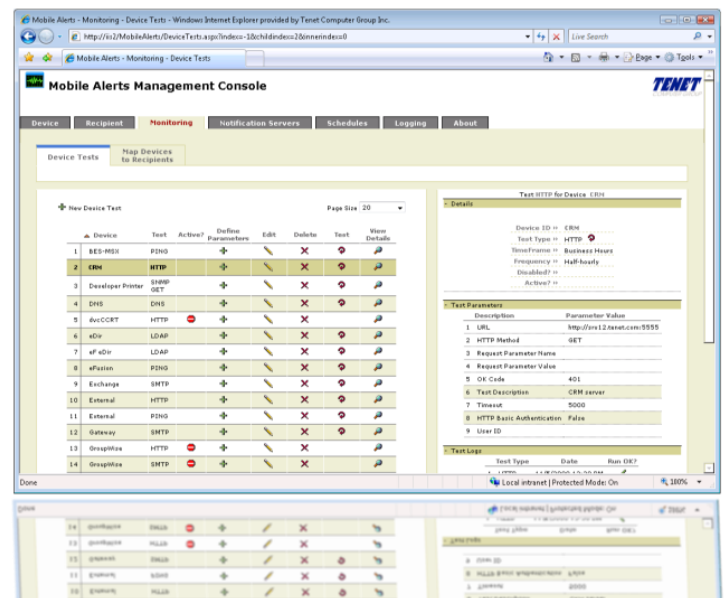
Mobile Alerts - Monitoring - Device Tests - Windows Internet Explorer provided by Tenet Computer Group Inc.

http://iis2/MobileAlerts/DeviceTests.aspx?index=1&childindex=2&innerindex=0

Live Search

Mobile Alerts - Monitoring - Device Tests

Page ▾ Tools ▾

Mobile Alerts Management Console

TENET

Device | Recipient | Monitoring | Notification Servers | Schedules | Logging | About

Device Tests | Map Devices to Recipients

New Device Test

Page Size 20

| | Device | Test | Active? | Define Parameters | Edit | Delete | Test | View Details |
|---|---|---|---|---|---|---|---|---|
| 1 | BES-MSX | PING | | | | | | |
| 2 | CRM | HTTP | | | | | | |
| 3 | Developer Printer | SNMP GET | | | | | | |
| 4 | DNS | DNS | | | | | | |
| 5 | dvcCCRT | HTTP | | | | | | |
| 6 | eDir | LDAP | | | | | | |
| 7 | eF eDir | LDAP | | | | | | |
| 8 | eFusion | PING | | | | | | |
| 9 | Exchange | SMTP | | | | | | |
| 10 | External | HTTP | | | | | | |
| 11 | External | PING | | | | | | |
| 12 | Gateway | SMTP | | | | | | |
| 13 | GroupWise | HTTP | | | | | | |
| 14 | GroupWise | SMTP | | | | | | |

Test HTTP for Device CRM

Details

Device ID :: CRM
Test Type :: HTTP
TimeFrame :: Business Hours
Frequency :: Half-hourly
Disabled? ::
Active? ::

Test Parameters

| | Description | Parameter Value |
|---|---|---|
| 1 | URL | http://crs12.tenet.com:5555 |
| 2 | HTTP Method | GET |
| 3 | Request Parameter Name | |
| 4 | Request Parameter Value | |
| 5 | OK Code | 401 |
| 6 | Test Description | CRM server |
| 7 | Timeout | 5000 |
| 8 | HTTP Basic Authentication | False |
| 9 | User ID | |

Test Logs

Test Type | Date | Run OK?

Done

Local intranet | Protected Mode: On

100%